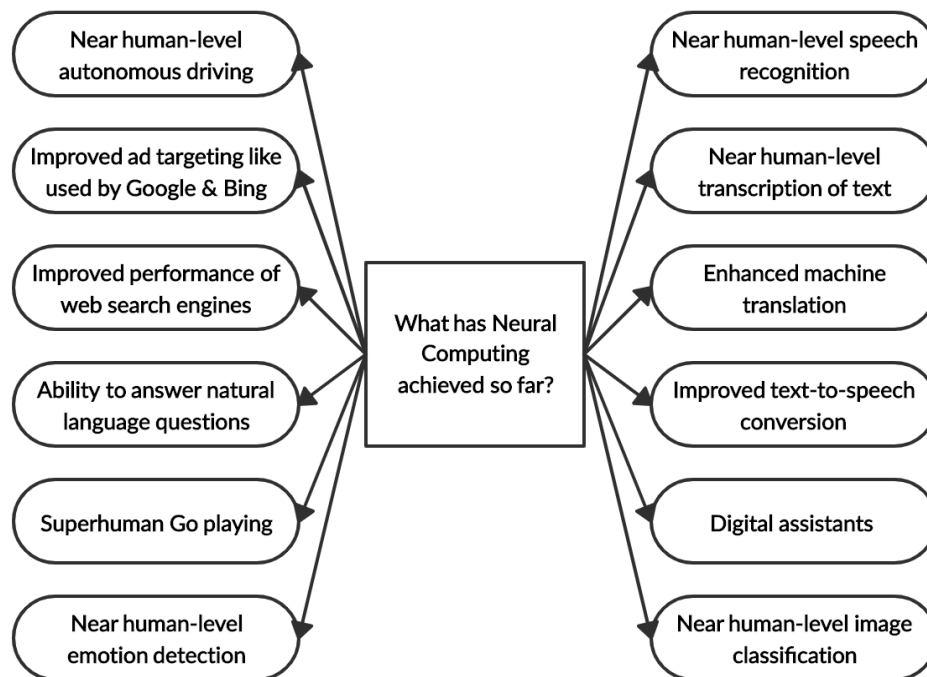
What has Neural Computing achieved so far?

Near human-level autonomous driving

Improved ad targeting like used by Google & Bing

Improved performance of web search engines

Ability to answer natural language questions

Superhuman Go playing

Near human-level emotion detection

Near human-level speech recognition

Near human-level transcription of text

Enhanced machine translation

Improved text-to-speech conversion

Digital assistants

Near human-level image classification